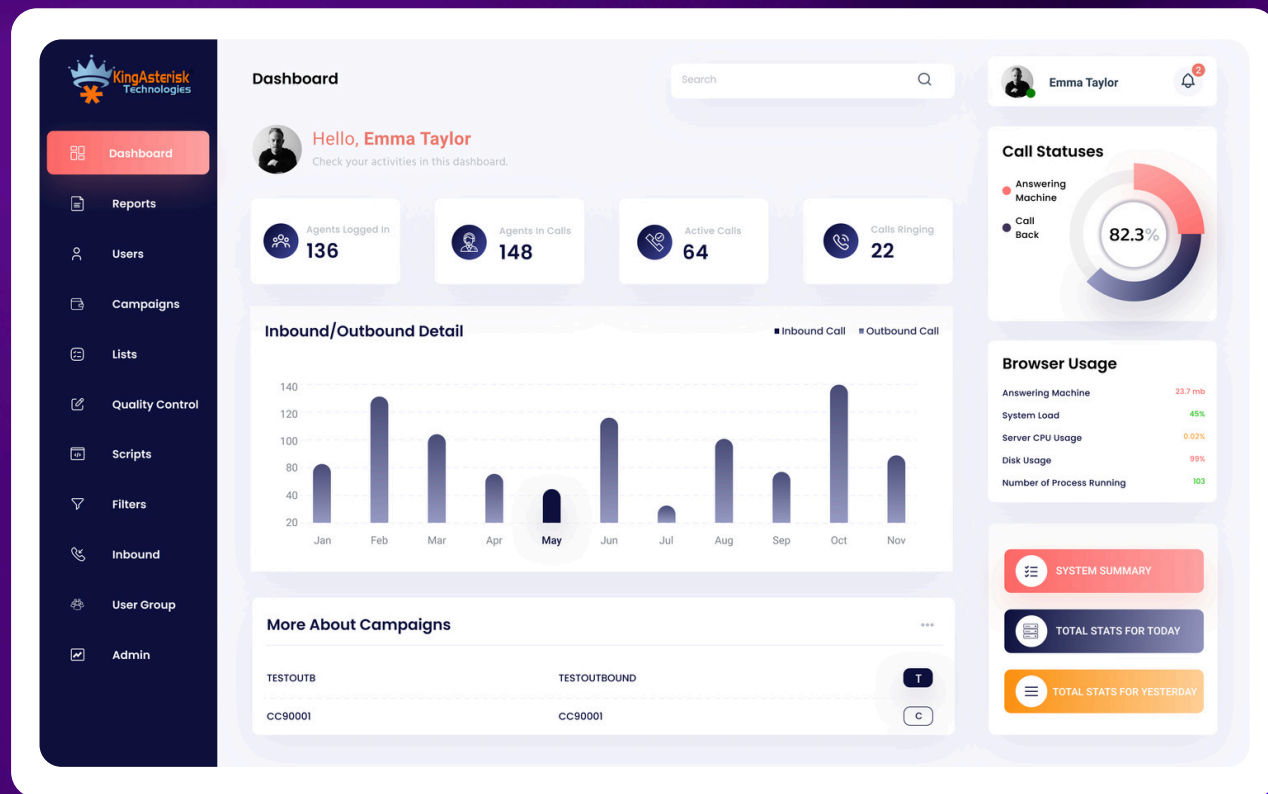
KingAsterisk Technologies

Dashboard
Reports
Users
Campaigns
Lists
Quality Control
Scripts
Filters
Inbound
User Group
Admin

Dashboard

Search

Hello, Emma Taylor
Check your activities in this dashboard.

Agents Logged In
136

Agents In Calls
148

Active Calls
64

Calls Ringing
22

Inbound/Outbound Detail
Inbound Call
Outbound Call

140
120
100
80
40
20

Jan Feb Mar Apr May Jun Jul Aug Sep Oct Nov

More About Campaigns
...

TESTOUTB
TESTOUTBOUND
T

CC90001
CC90001
C

Emma Taylor
2

Call Statuses
Answering Machine
Call Back
82.3%

Browser Usage
| | |
|---|---|
| Answering Machine | 23.7 mb |
| System Load | 45% |
| Server CPU Usage | 0.02% |
| Disk Usage | 99% |
| Number of Process Running | 103 |

SYSTEM SUMMARY
TOTAL STATS FOR TODAY
TOTAL STATS FOR YESTERDAY